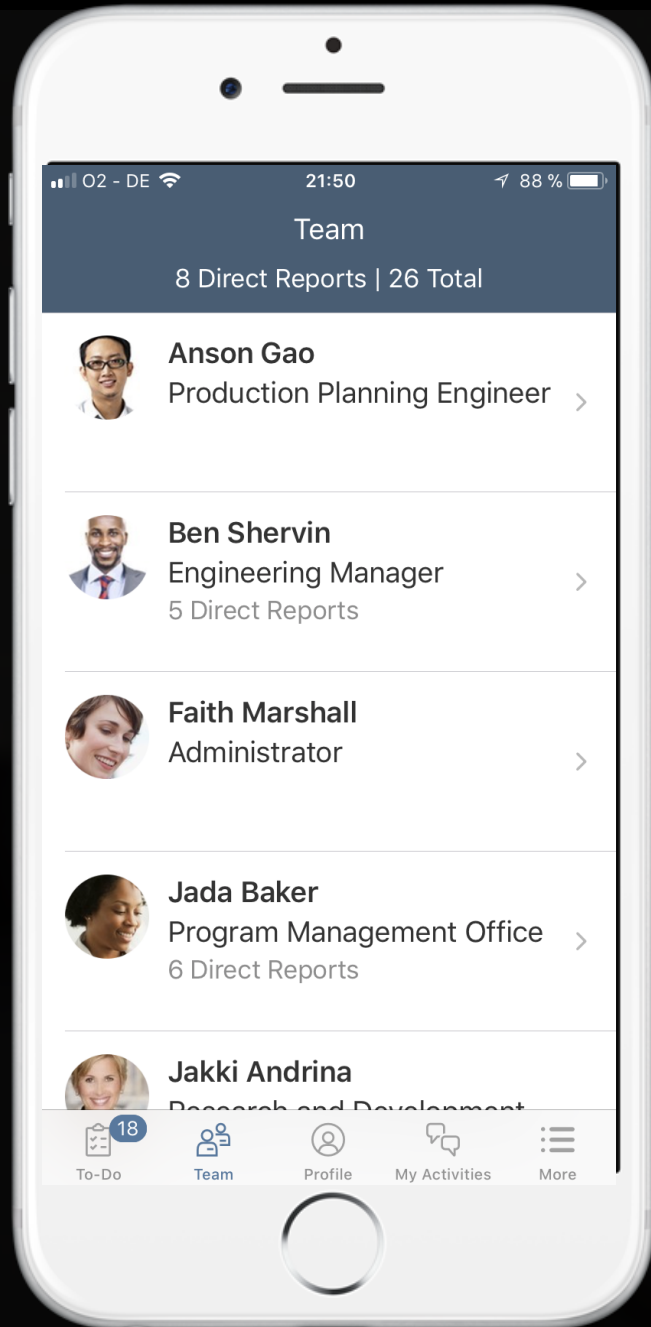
O2 - DE 21:50 88 %

Team

8 Direct Reports | 26 Total

Anson Gao
Production Planning Engineer

Ben Shervin
Engineering Manager
5 Direct Reports

Faith Marshall
Administrator

Jada Baker
Program Management Office
6 Direct Reports

Jakki Andrina
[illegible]

18
To-Do
Team
Profile
My Activities
More